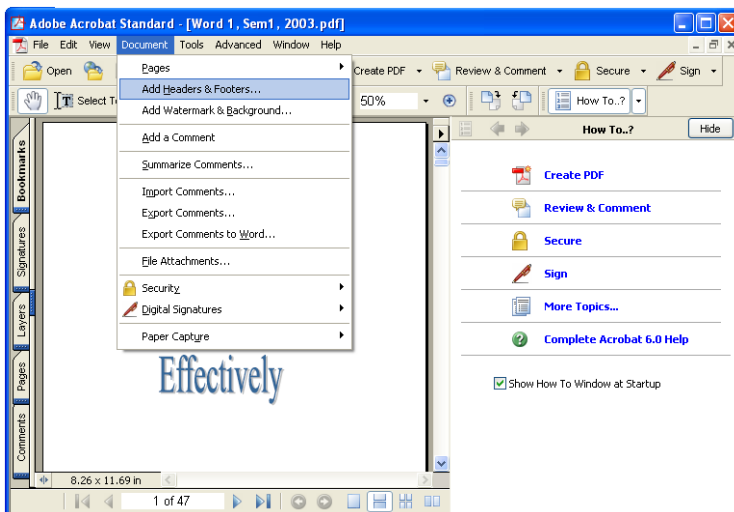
Adobe Acrobat Standard - [Word 1, Sem1, 2003.pdf]

File Edit View Document Tools Advanced Window Help

Open

Select T

Pages

Add Headers & Footers...

Add Watermark & Background...

Add a Comment

Summarize Comments...

Import Comments...

Export Comments...

Export Comments to Word...

File Attachments...

Security

Digital Signatures

Paper Capture

Create PDF

Review & Comment

Secure

Sign

50%

How To..?

How To..?

Hide

Bookmarks

Signatures

Layers

Pages

Comments

Effectively

Create PDF

Review & Comment

Secure

Sign

More Topics...

Complete Acrobat 6.0 Help

Show How To Window at Startup

8.26 x 11.69 in

1 of 47